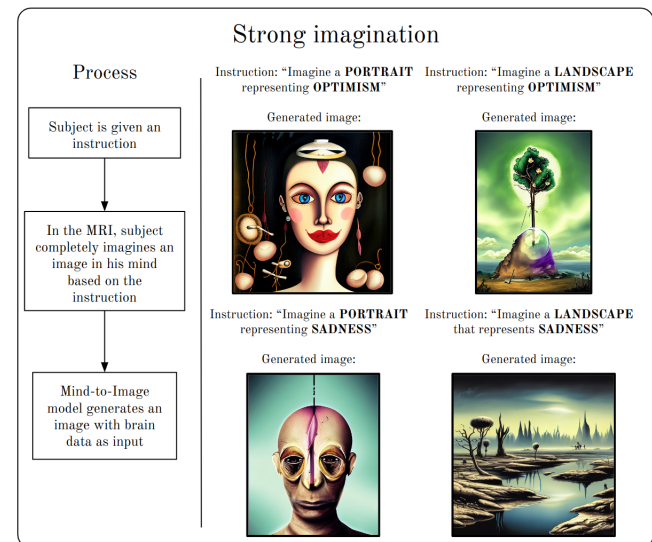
Strong imagination

Process

Subject is given an instruction

In the MRI, subject completely imagines an image in his mind based on the instruction

Mind-to-Image model generates an image with brain data as input

Instruction: "Imagine a PORTRAIT representing OPTIMISM"

Generated image:

Instruction: "Imagine a LANDSCAPE representing OPTIMISM"

Generated image:

Instruction: "Imagine a PORTRAIT representing SADNESS"

Generated image:

Instruction: "Imagine a LANDSCAPE that represents SADNESS"

Generated image: